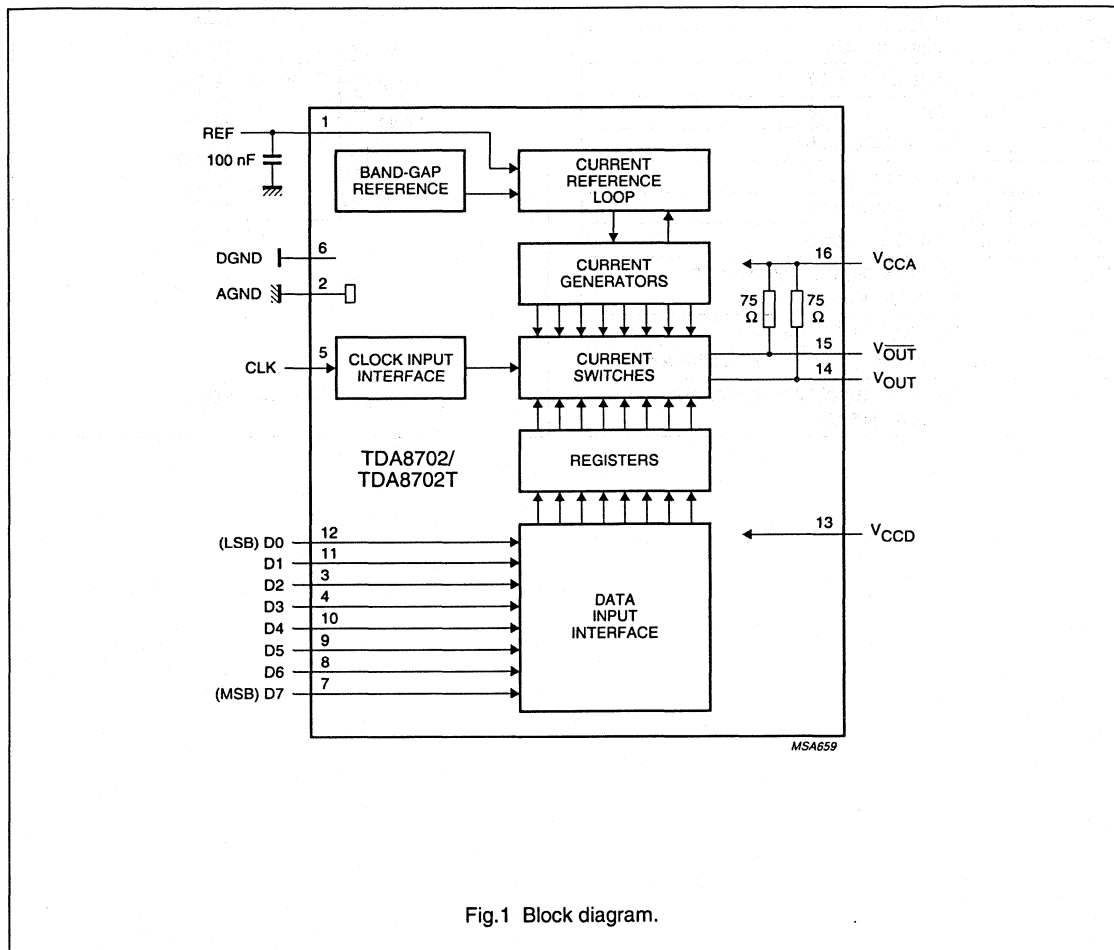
REF
1
100 nF
BAND-GAP REFERENCE
CURRENT REFERENCE LOOP
DGND
6
AGND
2
CURRENT GENERATORS
16
$V_{CCA}$
75 Ω
75 Ω
CLK
5
CLOCK INPUT INTERFACE
CURRENT SWITCHES
15
$V_{\overline{OUT}}$
14
$V_{OUT}$
TDA8702/
TDA8702T
REGISTERS
13
$V_{CCD}$
(LSB) D0
12
D1
11
D2
3
D3
4
D4
10
D5
9
D6
8
(MSB) D7
7
DATA INPUT INTERFACE
MSA659

Fig.1 Block diagram.